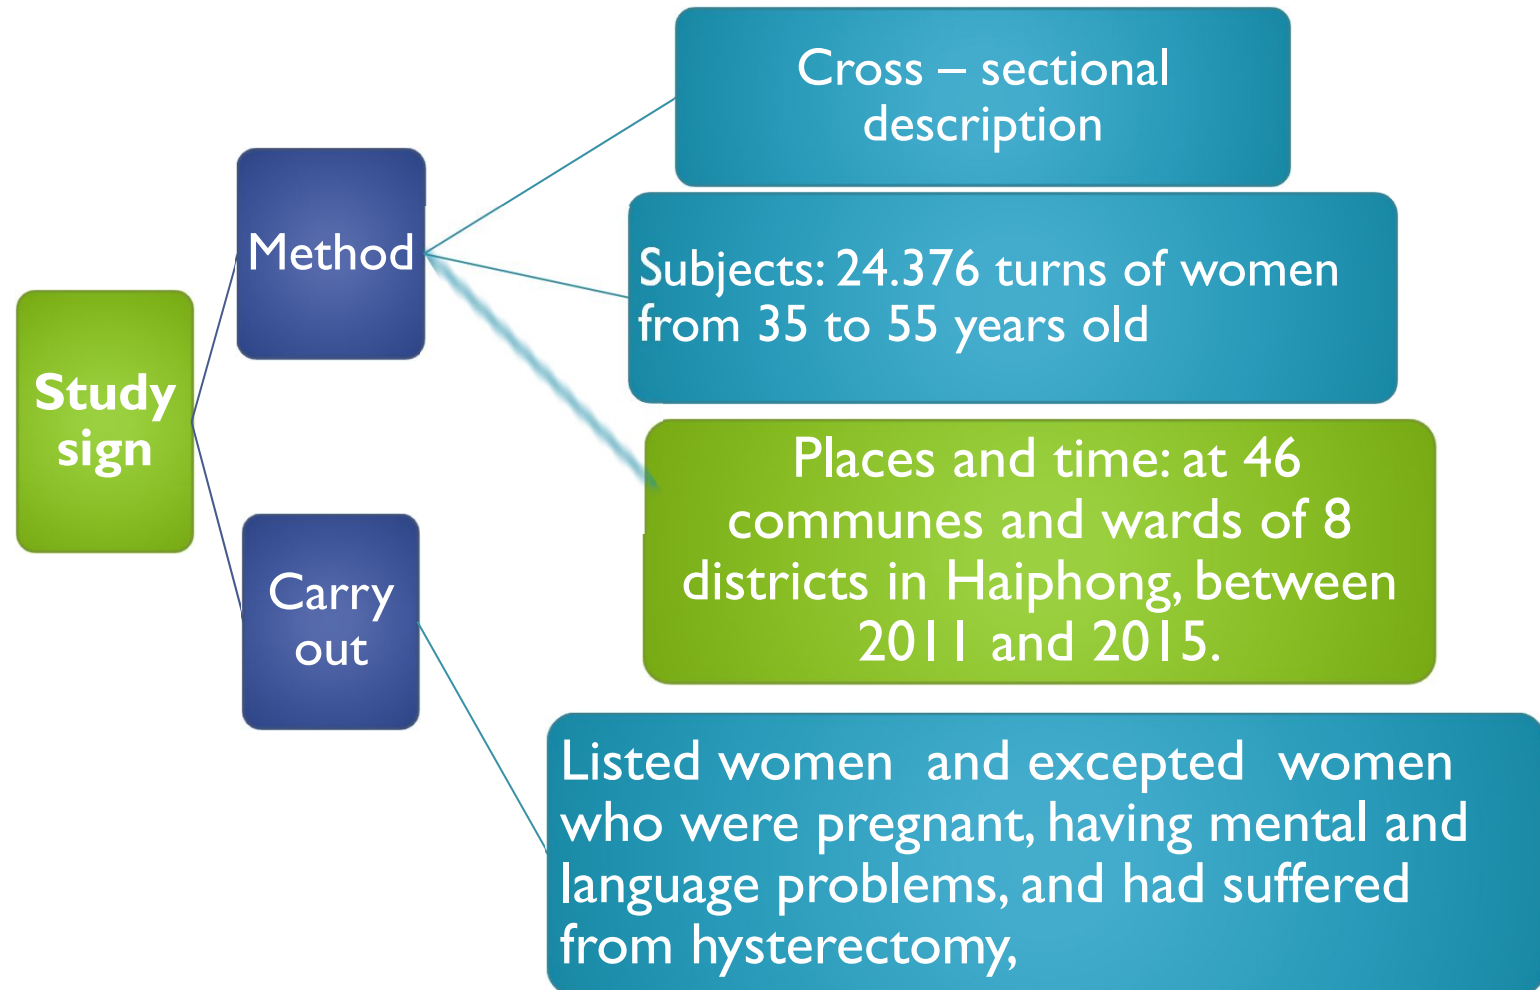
Study sign

Method

Cross – sectional description

Subjects: 24.376 turns of women from 35 to 55 years old

Places and time: at 46 communes and wards of 8 districts in Haiphong, between 2011 and 2015.

Carry out

Listed women and excepted women who were pregnant, having mental and language problems, and had suffered from hysterectomy,